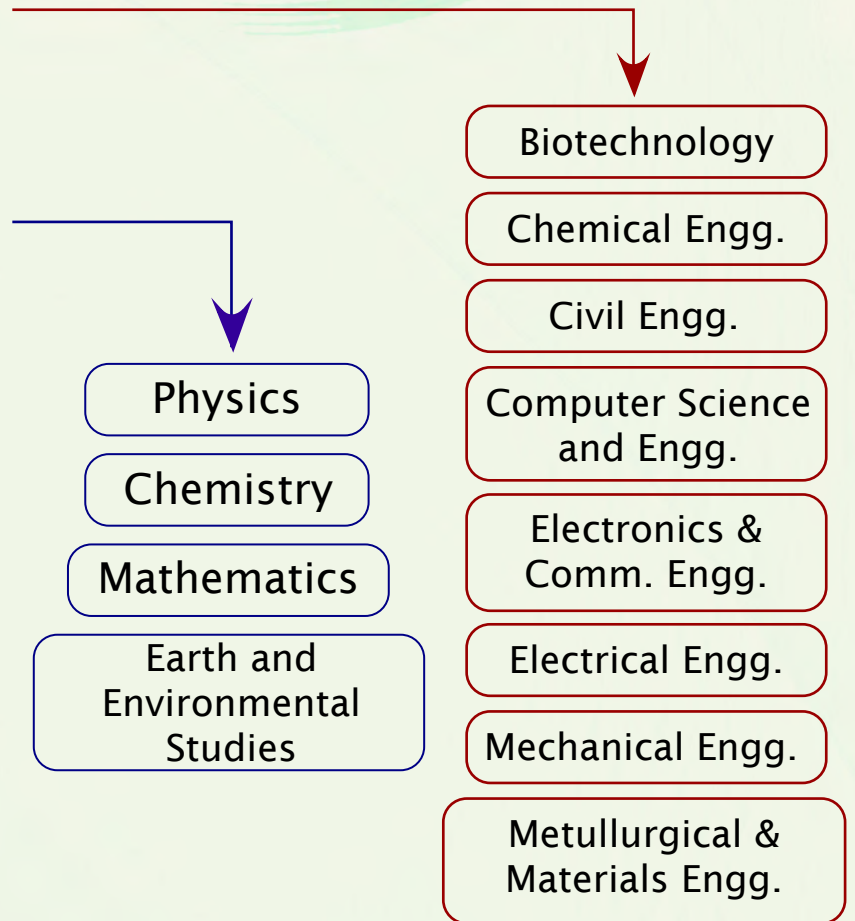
Physics

Chemistry

Mathematics

Earth and Environmental Studies

Biotechnology

Chemical Engg.

Civil Engg.

Computer Science and Engg.

Electronics & Comm. Engg.

Electrical Engg.

Mechanical Engg.

Metullurgical & Materials Engg.